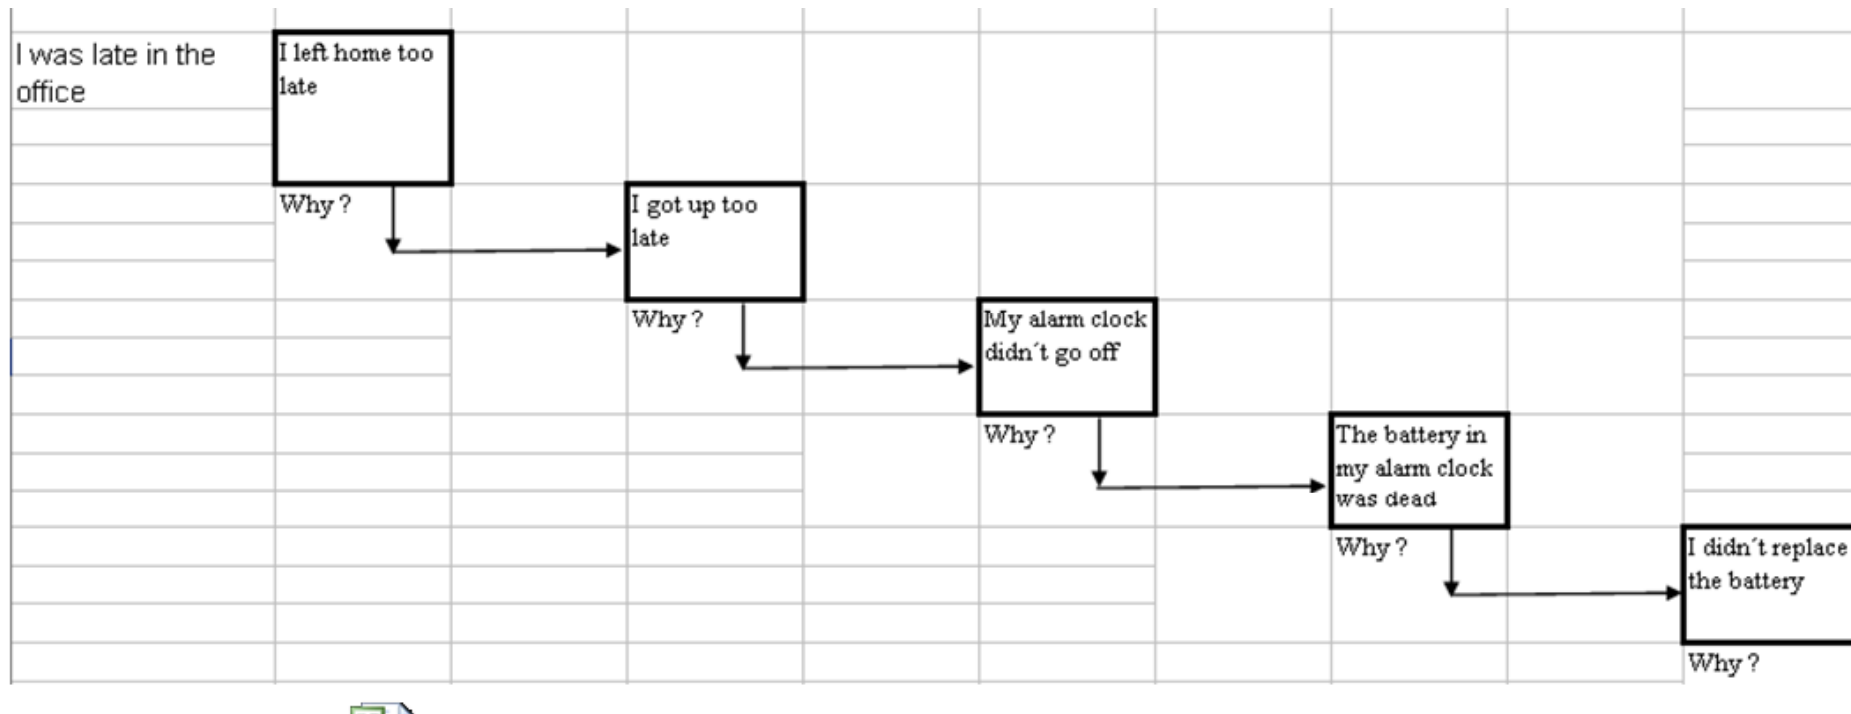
I was late in the office

I left home too late

Why ?

I got up too late

Why ?

My alarm clock didn´t go off

Why ?

The battery in my alarm clock was dead

Why ?

I didn´t replace the battery

Why ?